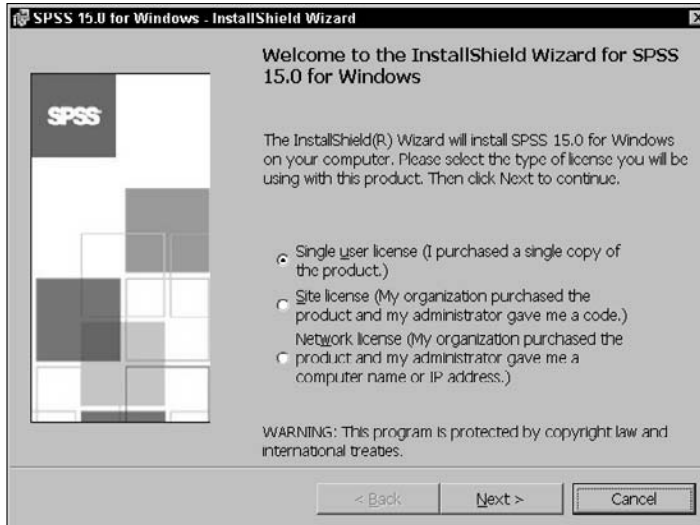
SPSS 15.0 for Windows - InstallShield Wizard

SPSS

Welcome to the InstallShield Wizard for SPSS 15.0 for Windows

The InstallShield(R) Wizard will install SPSS 15.0 for Windows on your computer. Please select the type of license you will be using with this product. Then click Next to continue.

Single user license (I purchased a single copy of the product.)

Site license (My organization purchased the product and my administrator gave me a code.)

Network license (My organization purchased the product and my administrator gave me a computer name or IP address.)

WARNING: This program is protected by copyright law and international treaties.

< Back

Next >

Cancel